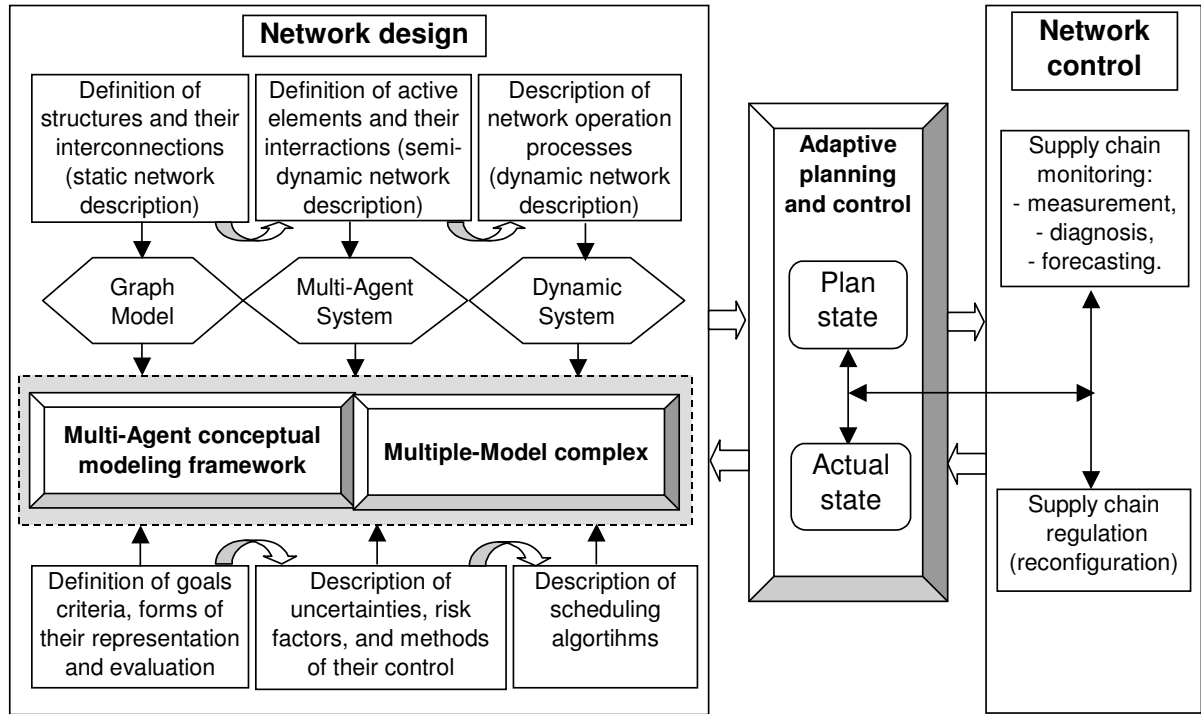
Network design

Definition of structures and their interconnections (static network description)

Definition of active elements and their interractions (semi-dynamic network description)

Description of network operation processes (dynamic network description)

Graph Model

Multi-Agent System

Dynamic System

Multi-Agent conceptual modeling framework

Multiple-Model complex

Definition of goals criteria, forms of their representation and evaluation

Description of uncertainties, risk factors, and methods of their control

Description of scheduling algortihms

Adaptive planning and control

Plan state

Actual state

Network control

Supply chain monitoring:
- measurement,
- diagnosis,
- forecasting.

Supply chain regulation (reconfiguration)